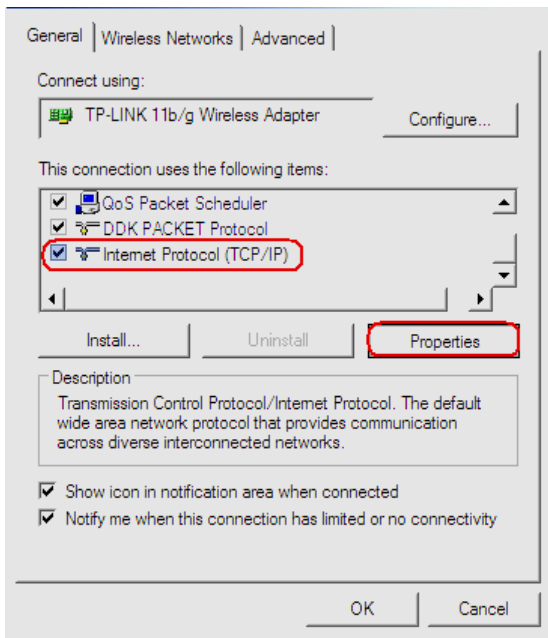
General | Wireless Networks | Advanced

Connect using:

TP-LINK 11b/g Wireless Adapter

Configure...

This connection uses the following items:

QoS Packet Scheduler
DDK PACKET Protocol
Internet Protocol (TCP/IP)

Install...

Uninstall

Properties

Description

Transmission Control Protocol/Internet Protocol. The default wide area network protocol that provides communication across diverse interconnected networks.

Show icon in notification area when connected

Notify me when this connection has limited or no connectivity

OK

Cancel